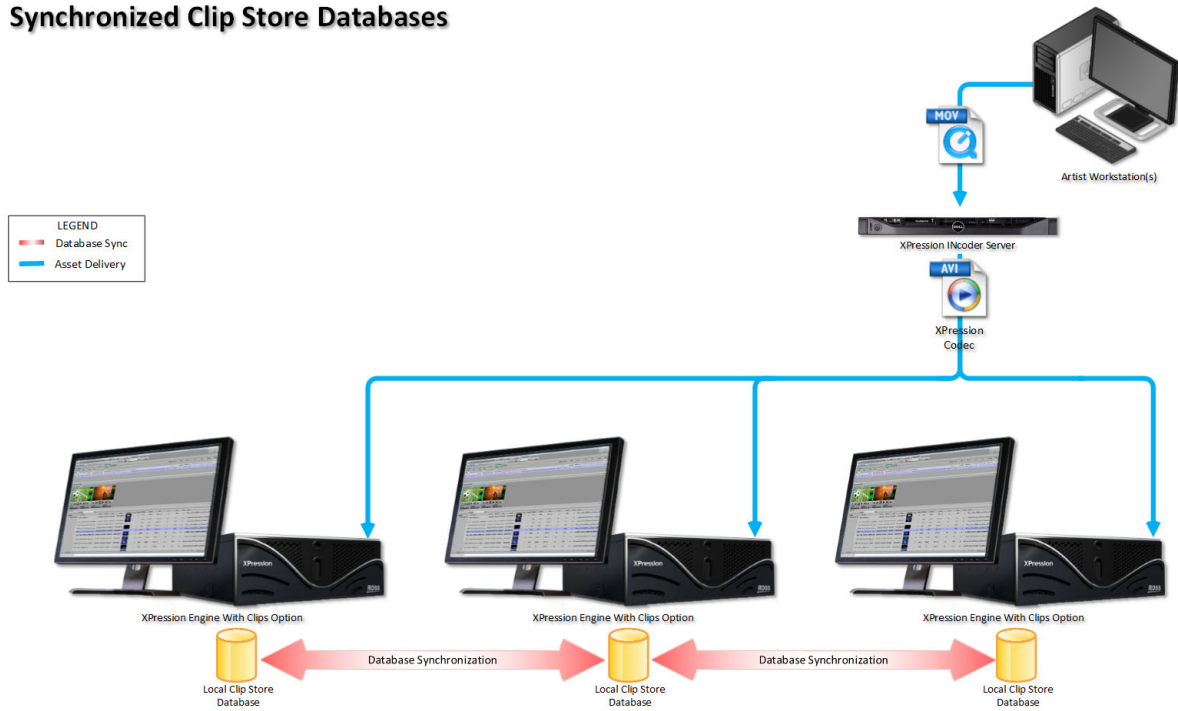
Synchronized Clip Store Databases

LEGEND
Database Sync
Asset Delivery

MOV

Artist Workstation(s)

XPression INcoder Server

AVI

XPression Codec

XPression

XPression

XPression

XPression Engine With Clips Option

XPression Engine With Clips Option

XPression Engine With Clips Option

Database Synchronization

Database Synchronization

Local Clip Store Database

Local Clip Store Database

Local Clip Store Database